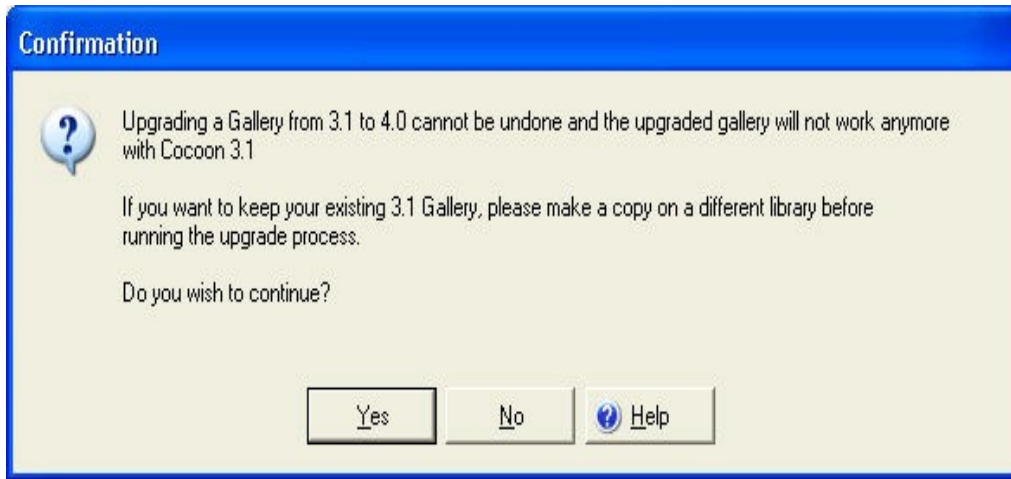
Confirmation

?

Upgrading a Gallery from 3.1 to 4.0 cannot be undone and the upgraded gallery will not work anymore with Cocoon 3.1

If you want to keep your existing 3.1 Gallery, please make a copy on a different library before running the upgrade process.

Do you wish to continue?

Yes

No

Help